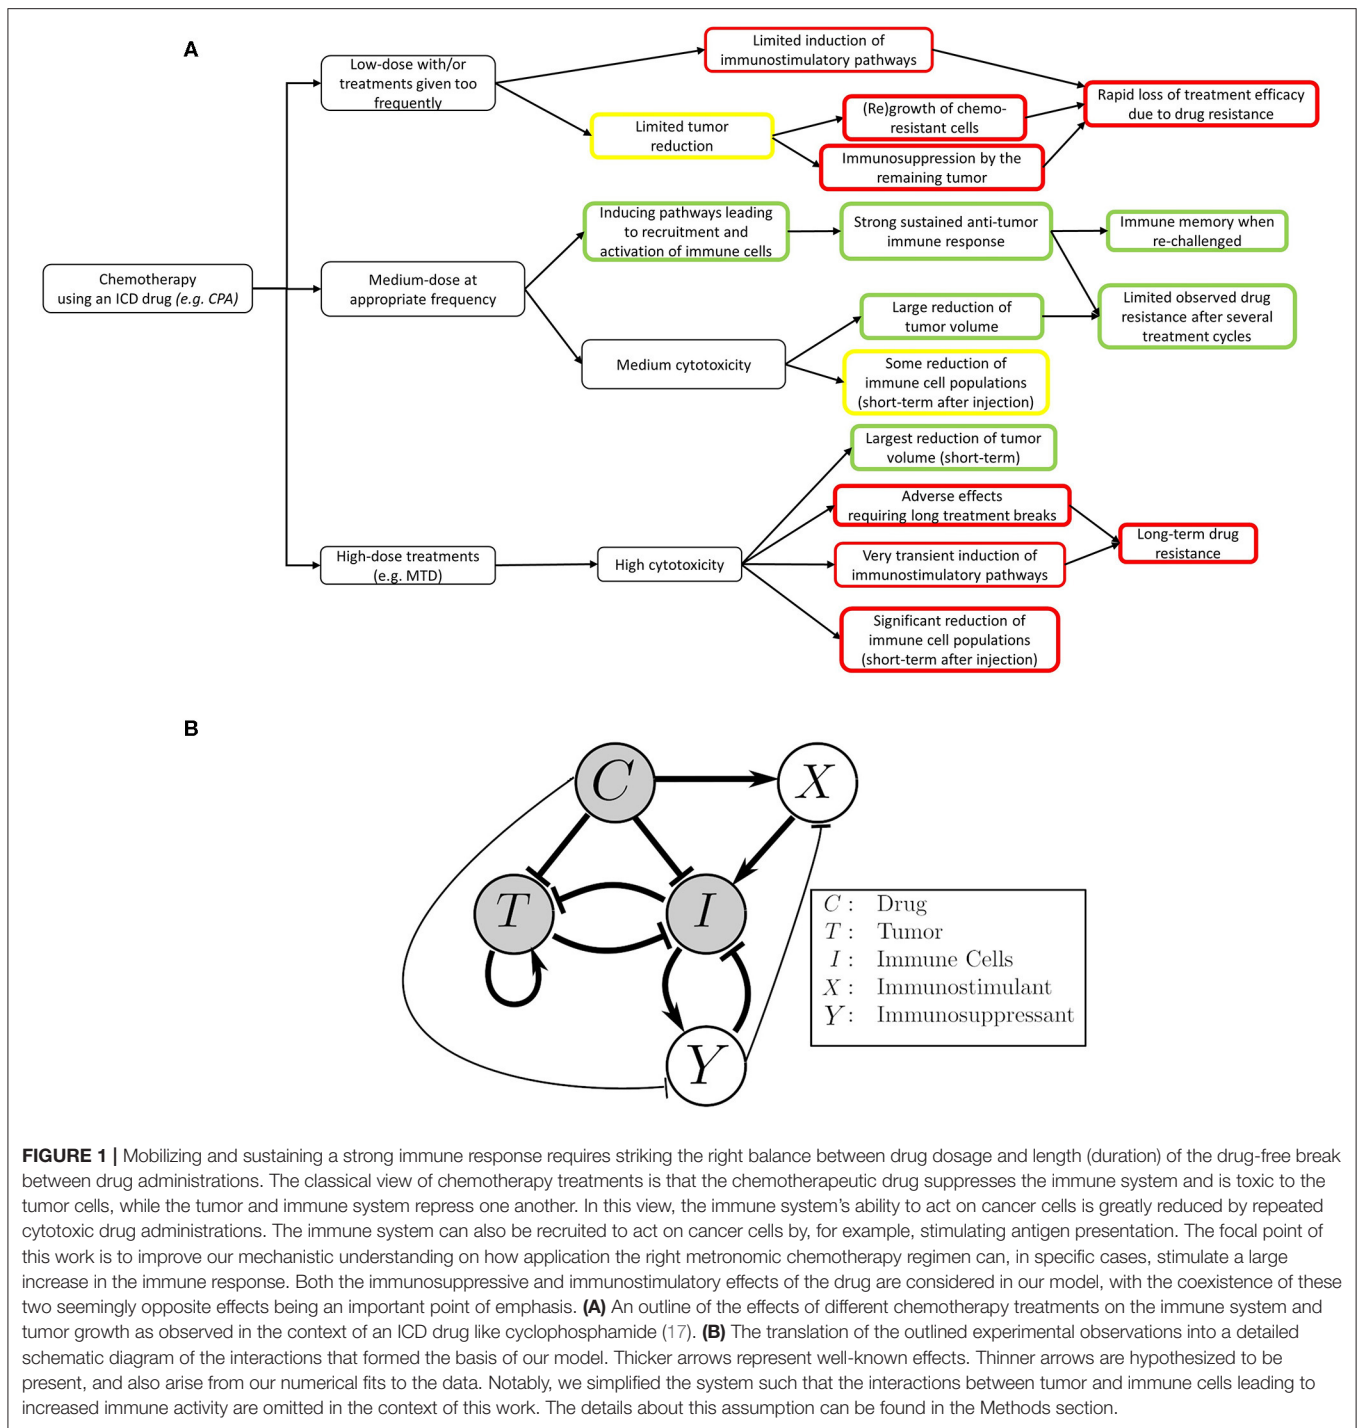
A

Chemotherapy using an ICD drug *(e.g. CPA)*

Low-dose with/or treatments given too frequently

Limited induction of immunostimulatory pathways

Limited tumor reduction

(Re)growth of chemo-resistant cells

Immunosuppression by the remaining tumor

Rapid loss of treatment efficacy due to drug resistance

Medium-dose at appropriate frequency

Inducing pathways leading to recruitment and activation of immune cells

Strong sustained anti-tumor immune response

Immune memory when re-challenged

Limited observed drug resistance after several treatment cycles

Medium cytotoxicity

Large reduction of tumor volume

Some reduction of immune cell populations (short-term after injection)

High-dose treatments (e.g. MTD)

High cytotoxicity

Largest reduction of tumor volume (short-term)

Adverse effects requiring long treatment breaks

Very transient induction of immunostimulatory pathways

Long-term drug resistance

Significant reduction of immune cell populations (short-term after injection)

B

$C$

$X$

$T$

$I$

$Y$

$C$ : Drug
$T$ : Tumor
$I$ : Immune Cells
$X$ : Immunostimulant
$Y$ : Immunosuppressant

**FIGURE 1 |** Mobilizing and sustaining a strong immune response requires striking the right balance between drug dosage and length (duration) of the drug-free break between drug administrations. The classical view of chemotherapy treatments is that the chemotherapeutic drug suppresses the immune system and is toxic to the tumor cells, while the tumor and immune system repress one another. In this view, the immune system's ability to act on cancer cells is greatly reduced by repeated cytotoxic drug administrations. The immune system can also be recruited to act on cancer cells by, for example, stimulating antigen presentation. The focal point of this work is to improve our mechanistic understanding on how application the right metronomic chemotherapy regimen can, in specific cases, stimulate a large increase in the immune response. Both the immunosuppressive and immunostimulatory effects of the drug are considered in our model, with the coexistence of these two seemingly opposite effects being an important point of emphasis. **(A)** An outline of the effects of different chemotherapy treatments on the immune system and tumor growth as observed in the context of an ICD drug like cyclophosphamide (17). **(B)** The translation of the outlined experimental observations into a detailed schematic diagram of the interactions that formed the basis of our model. Thicker arrows represent well-known effects. Thinner arrows are hypothesized to be present, and also arise from our numerical fits to the data. Notably, we simplified the system such that the interactions between tumor and immune cells leading to increased immune activity are omitted in the context of this work. The details about this assumption can be found in the Methods section.